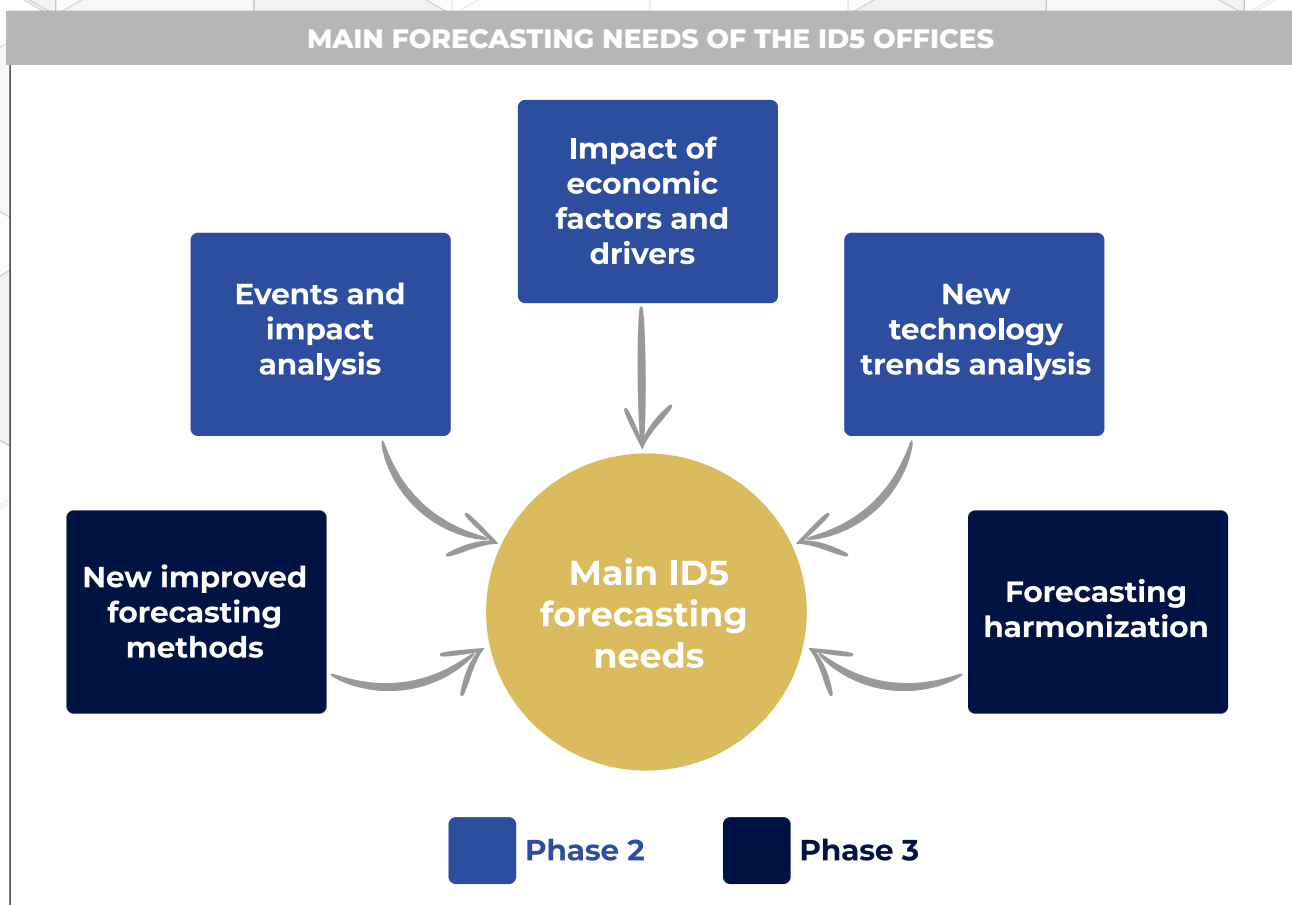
MAIN FORECASTING NEEDS OF THE ID5 OFFICES

Impact of economic factors and drivers

Events and impact analysis

New technology trends analysis

New improved forecasting methods

Main ID5 forecasting needs

Forecasting harmonization

Phase 2

Phase 3